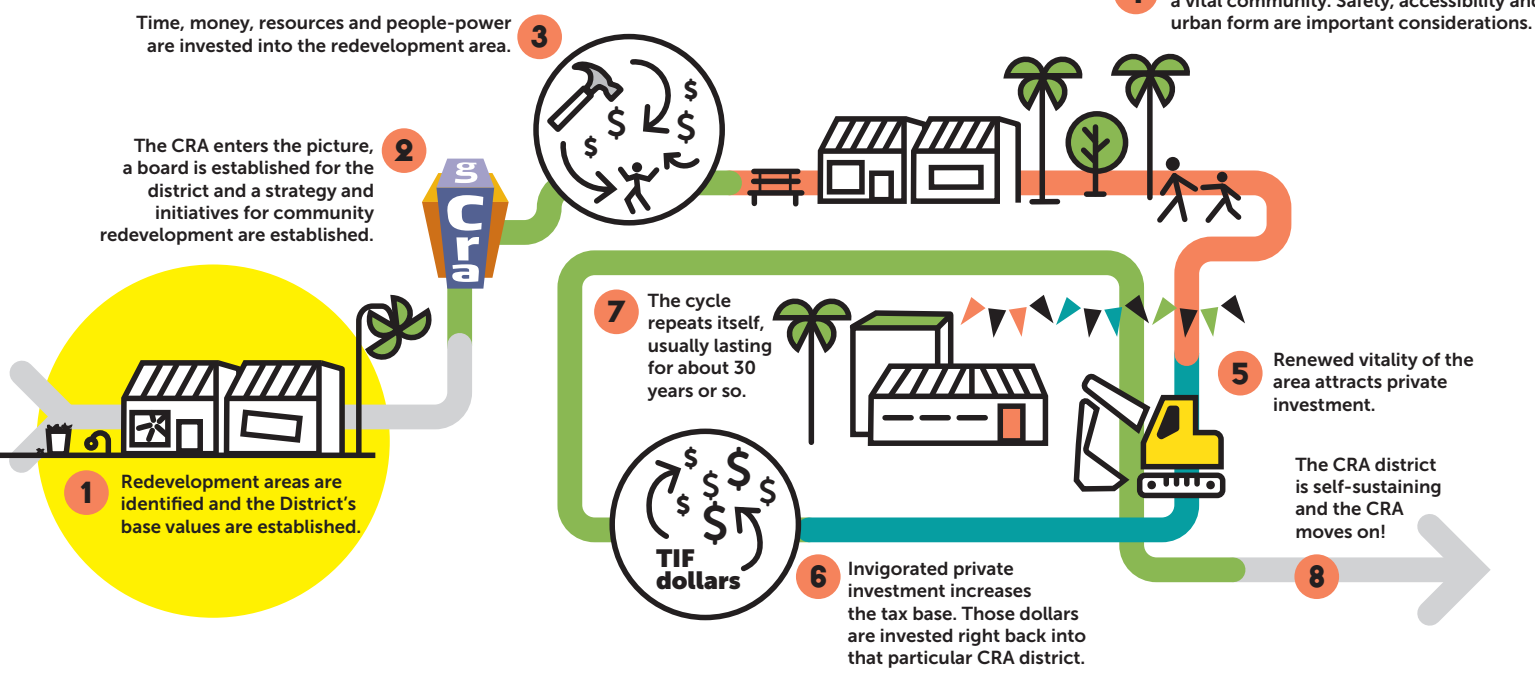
Time, money, resources and people-power are invested into the redevelopment area.

3

4

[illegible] a vital community. Safety, accessibility and urban form are important considerations.

The CRA enters the picture, a board is established for the district and a strategy and initiatives for community redevelopment are established.

2

g Cra

$ $ $ $

7

The cycle repeats itself, usually lasting for about 30 years or so.

5

Renewed vitality of the area attracts private investment.

1

Redevelopment areas are identified and the District's base values are established.

$ $ $ $ $ $

TIF dollars

6

Invigorated private investment increases the tax base. Those dollars are invested right back into that particular CRA district.

The CRA district is self-sustaining and the CRA moves on!

8